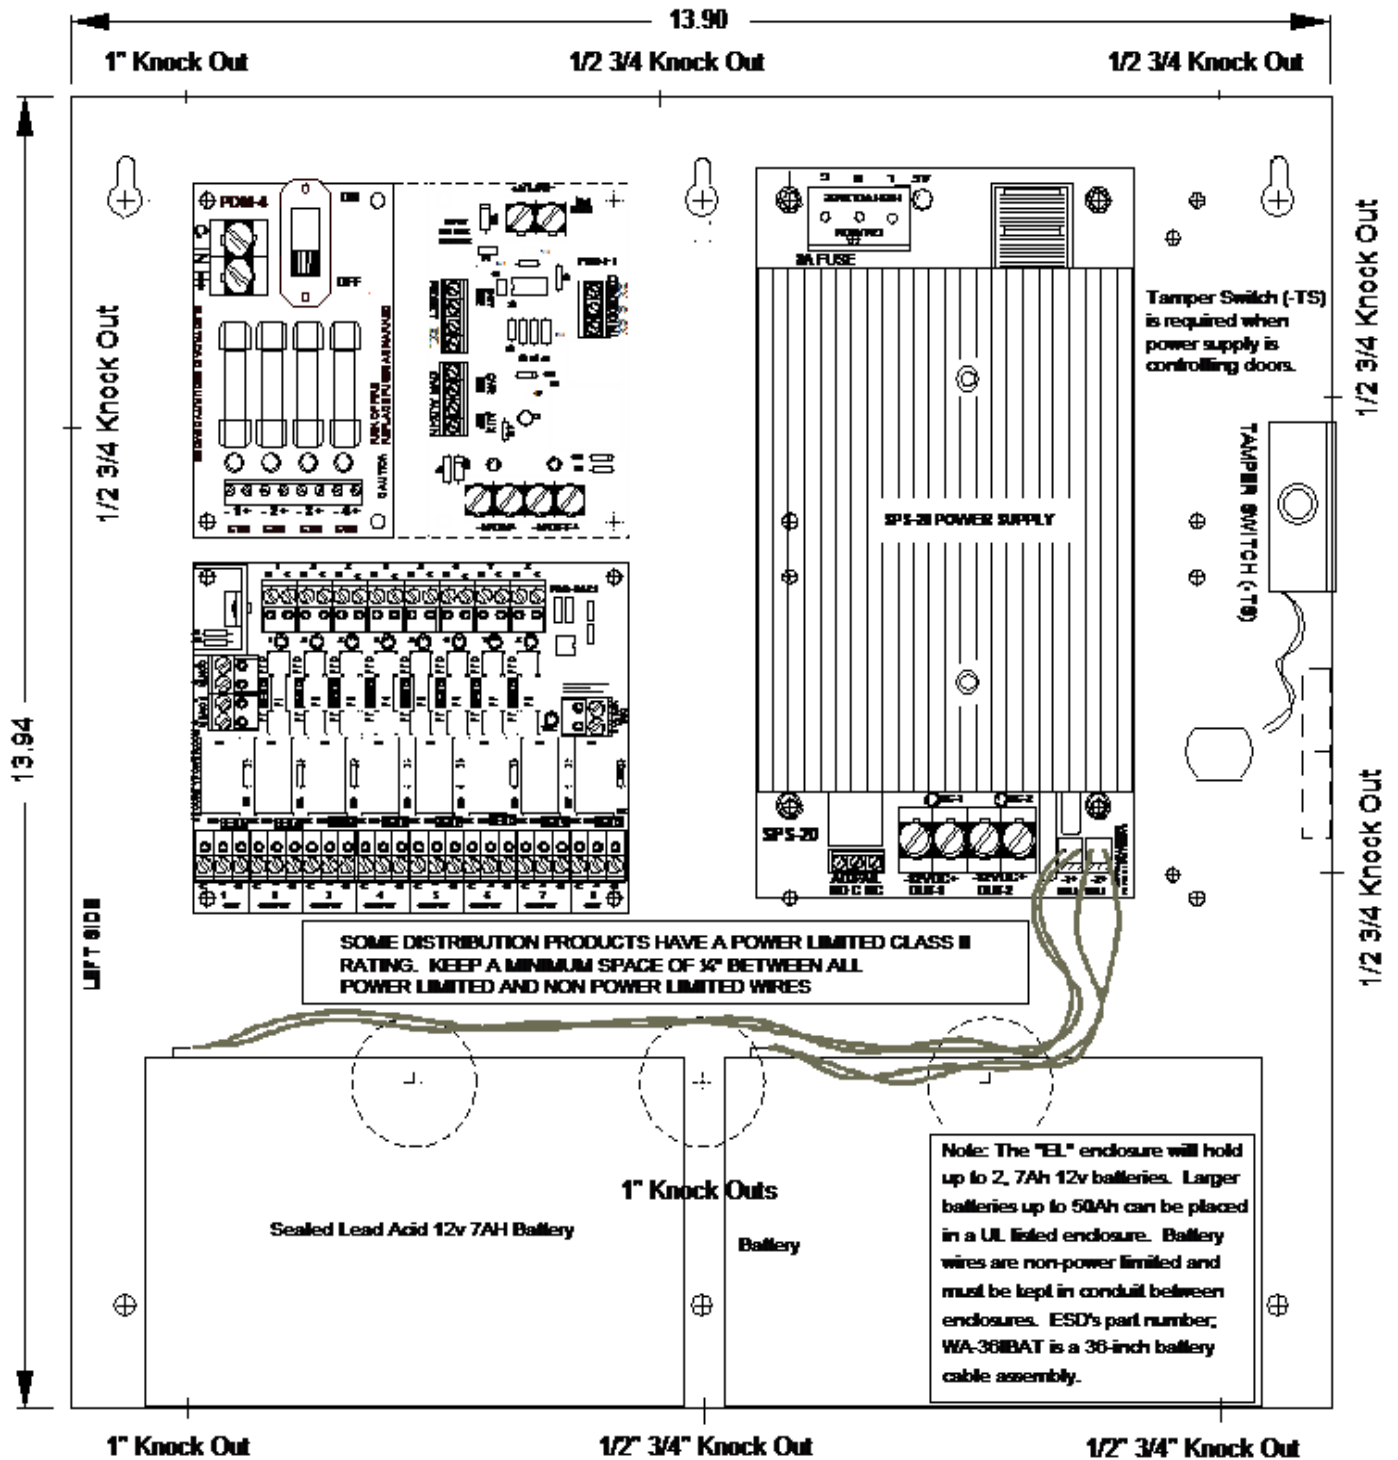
13.90

1" Knock Out

1/2 3/4 Knock Out

1/2 3/4 Knock Out

13.94

1/2 3/4 Knock Out

1/2 3/4 Knock Out

1/2 3/4 Knock Out

PDM-4

ON

OFF

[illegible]

3A FUSE

Tamper Switch (-TS) is required when power supply is controlling doors.

TAMPER SWITCH (-TS)

SPS-20 POWER SUPPLY

SPS-20

LEFT SIDE

SOME DISTRIBUTION PRODUCTS HAVE A POWER LIMITED CLASS II RATING. KEEP A MINIMUM SPACE OF 1/4" BETWEEN ALL POWER LIMITED AND NON POWER LIMITED WIRES

1" Knock Outs

Sealed Lead Acid 12v 7AH Battery

Battery

Note: The "EL" enclosure will hold up to 2, 7Ah 12v batteries. Larger batteries up to 50Ah can be placed in a UL listed enclosure. Battery wires are non-power limited and must be kept in conduit between enclosures. ESD's part number; WA-36BAT is a 36-inch battery cable assembly.

1" Knock Out

1/2" 3/4" Knock Out

1/2" 3/4" Knock Out